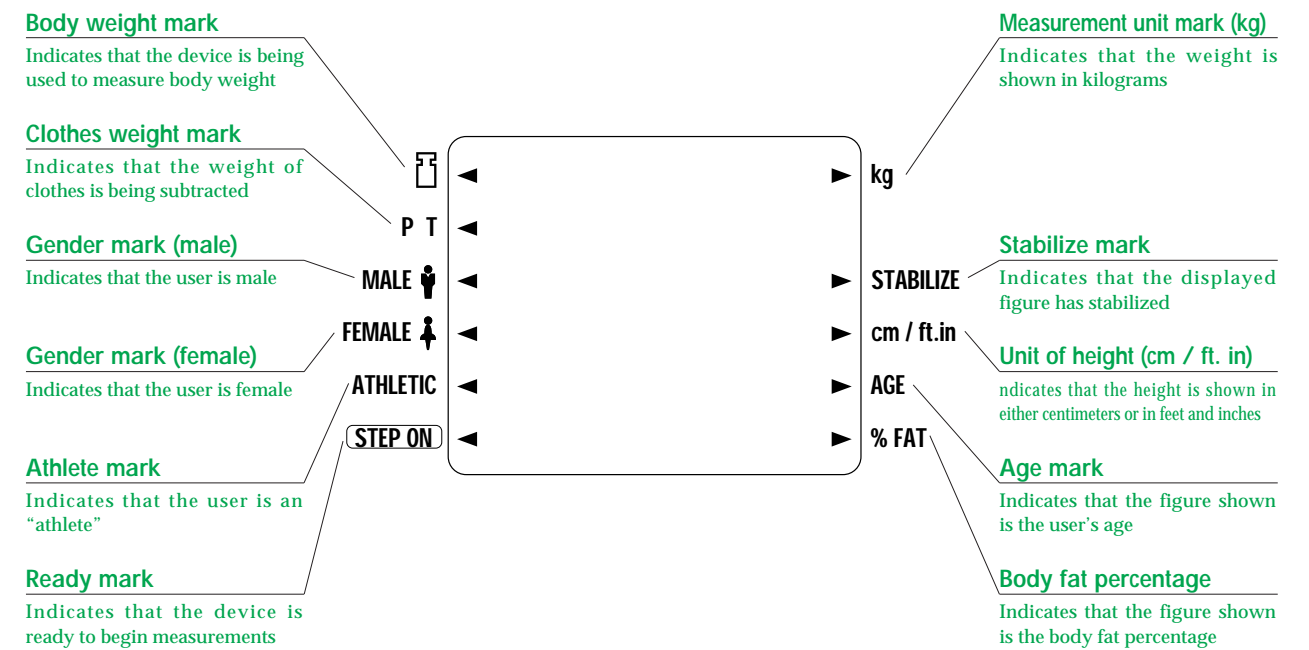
Body weight mark
Indicates that the device is being used to measure body weight

Clothes weight mark
Indicates that the weight of clothes is being subtracted

Gender mark (male)
Indicates that the user is male

Gender mark (female)
Indicates that the user is female

Athlete mark
Indicates that the user is an "athlete"

Ready mark
Indicates that the device is ready to begin measurements

P T
MALE
FEMALE
ATHLETIC
STEP ON

kg
STABILIZE
cm / ft.in
AGE
% FAT

Measurement unit mark (kg)
Indicates that the weight is shown in kilograms

Stabilize mark
Indicates that the displayed figure has stabilized

Unit of height (cm / ft. in)
ndicates that the height is shown in either centimeters or in feet and inches

Age mark
Indicates that the figure shown is the user's age

Body fat percentage
Indicates that the figure shown is the body fat percentage